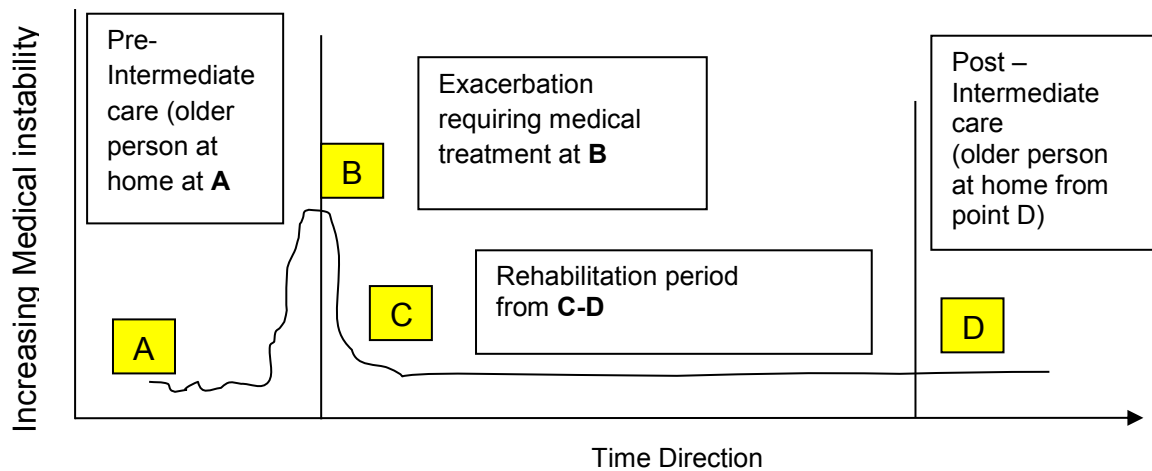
Increasing Medical instability

Pre-Intermediate care (older person at home at **A**

B

Exacerbation requiring medical treatment at **B**

Post – Intermediate care (older person at home from point D)

C

Rehabilitation period from **C-D**

A

D

Time Direction